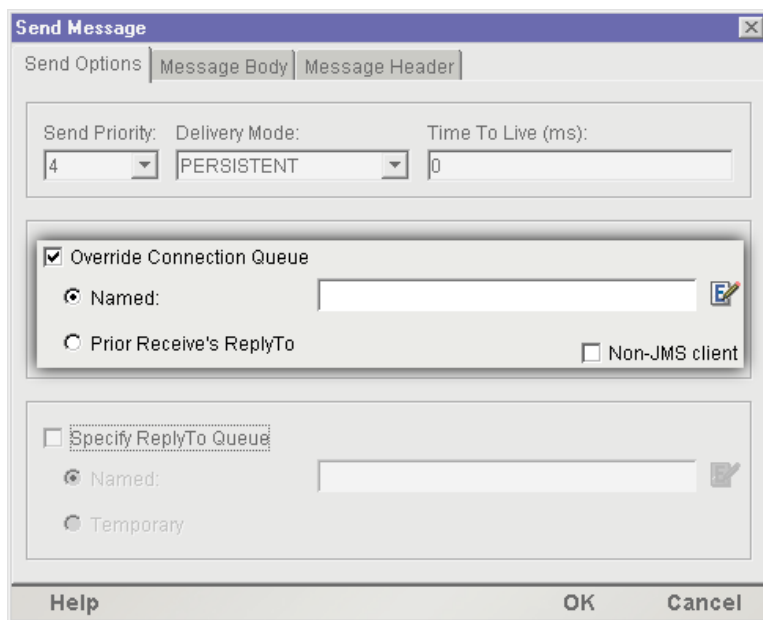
Send Message

Send Options | Message Body | Message Header

Send Priority: 4
Delivery Mode: PERSISTENT
Time To Live (ms): 0

☑ Override Connection Queue
◉ Named:
○ Prior Receive's ReplyTo
☐ Non-JMS client

☐ Specify ReplyTo Queue
◉ Named:
○ Temporary

Help OK Cancel